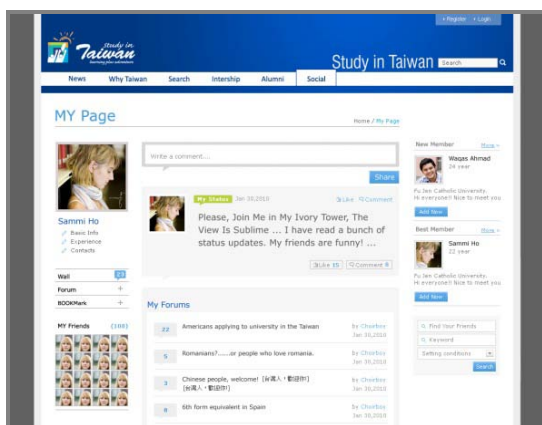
+ Register + Login

Study in Taiwan

Study in Taiwan

Search

News | Why Taiwan | Search | Intership | Alumni | Social

MY Page

Home / My Page

Write a comment....

Share

Sammi Ho

Basic Info
Experience
Contacts

Wall 23
Forum +
BOOKMark +

MY Friends (108)

My Status Jan 30,2010 Like Comment

Please, Join Me in My Ivory Tower, The View Is Sublime ... I have read a bunch of status updates. My friends are funny! ...

Like 15 Comment 9

My Forums

22 Americans applying to university in the Taiwan by Churibos Jan 30,2010

5 Romanians?......or people who love romania. by Churibos Jan 30,2010

3 Chinese people, welcome! [台灣人，歡迎你] [台灣人，歡迎你] by Churibos Jan 30,2010

8 6th form equivalent in Spain by Churibos Jan 30,2010

New Member More

Waqas Ahmad
24 year

Fu Jen Catholic University.
Hi everyone!! Nice to meet you

Add Now

Best Member More

Sammi Ho
22 year

Fu Jen Catholic University.
Hi everyone!! Nice to meet you

Add Now

Find Your Friends
Keyword
Setting conditions
Search